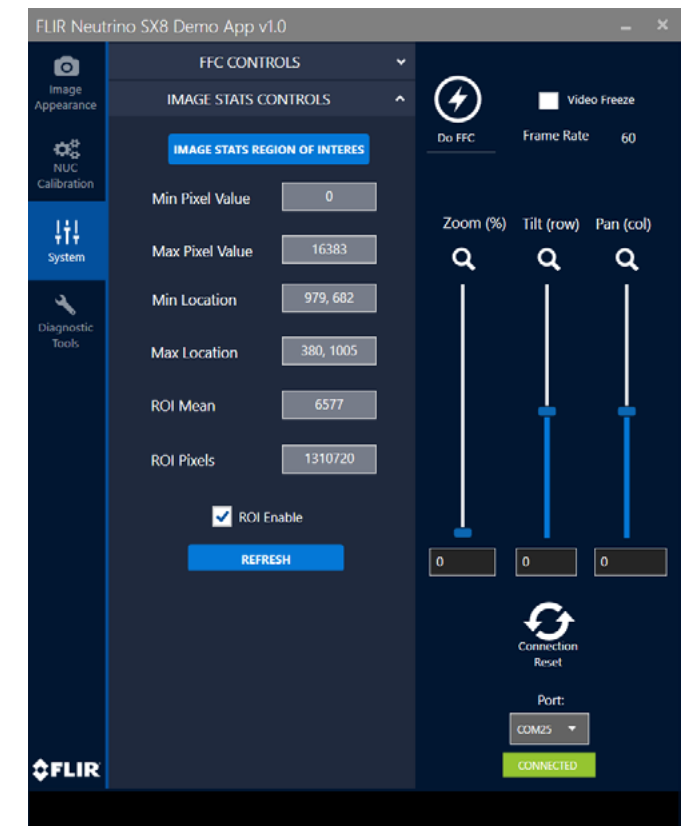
FLIR Neutrino SX8 Demo App v1.0

Image Appearance

NUC Calibration

System

Diagnostic Tools

FLIR

FFC CONTROLS

IMAGE STATS CONTROLS

IMAGE STATS REGION OF INTERES

Min Pixel Value 0

Max Pixel Value 16383

Min Location 979, 682

Max Location 380, 1005

ROI Mean 6577

ROI Pixels 1310720

ROI Enable

REFRESH

Do FFC

Video Freeze

Frame Rate 60

Zoom (%) Tilt (row) Pan (col)

0 0 0

Connection Reset

Port:

COM25

CONNECTED